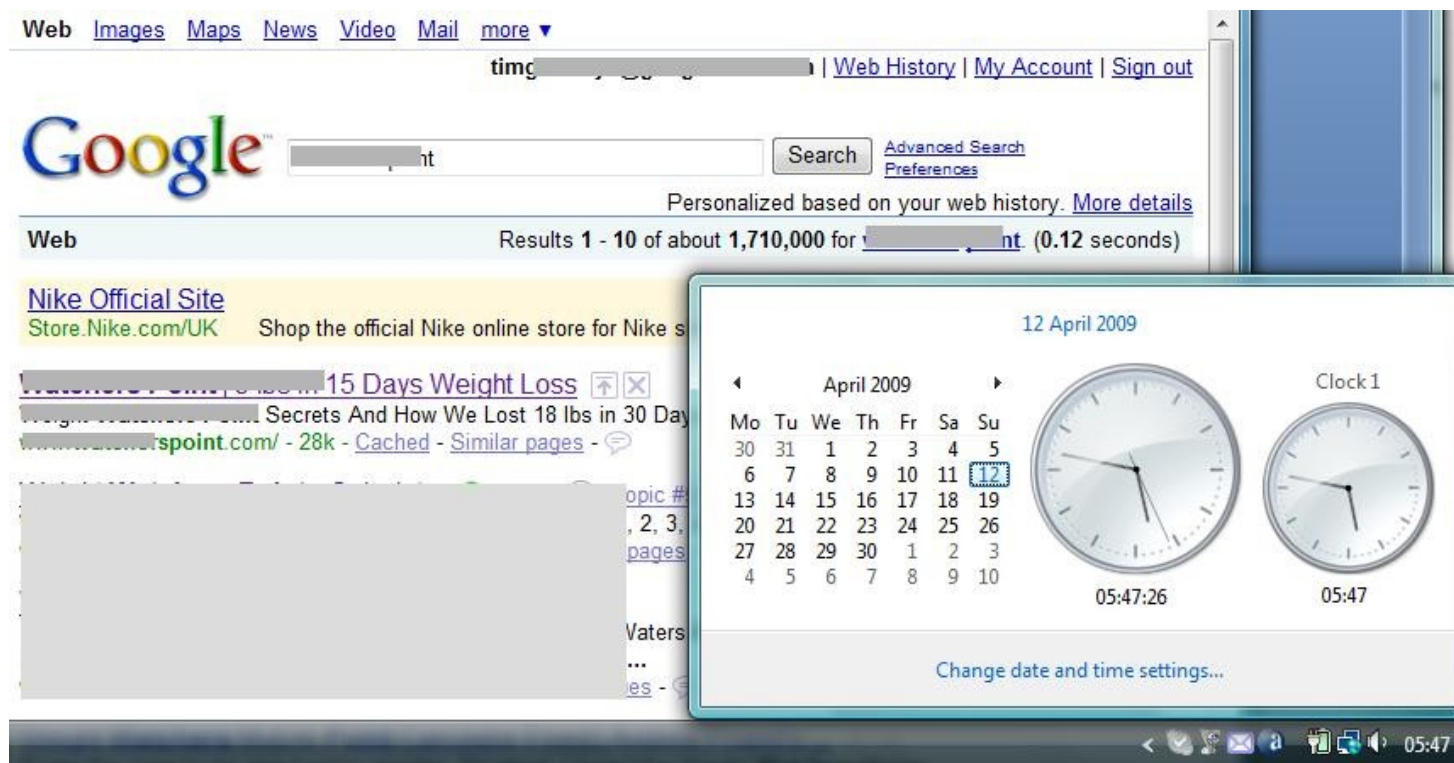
Web Images Maps News Video Mail more ▼

timg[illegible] | Web History | My Account | Sign out

Google™ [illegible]nt Search Advanced Search Preferences

Personalized based on your web history. More details

Web Results 1 - 10 of about 1,710,000 for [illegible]nt. (0.12 seconds)

Nike Official Site
Store.Nike.com/UK Shop the official Nike online store for Nike s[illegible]

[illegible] 15 Days Weight Loss
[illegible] Secrets And How We Lost 18 lbs in 30 Day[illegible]
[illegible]rspoint.com/ - 28k - Cached - Similar pages -

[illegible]opic #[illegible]
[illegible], 2, 3, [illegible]
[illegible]pages
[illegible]Vaters
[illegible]...
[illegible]es -

12 April 2009

◂ April 2009 ▸

| Mo | Tu | We | Th | Fr | Sa | Su |
|---|---|---|---|---|---|---|
| 30 | 31 | 1 | 2 | 3 | 4 | 5 |
| 6 | 7 | 8 | 9 | 10 | 11 | 12 |
| 13 | 14 | 15 | 16 | 17 | 18 | 19 |
| 20 | 21 | 22 | 23 | 24 | 25 | 26 |
| 27 | 28 | 29 | 30 | 1 | 2 | 3 |
| 4 | 5 | 6 | 7 | 8 | 9 | 10 |

Clock 1

05:47:26

05:47

Change date and time settings...

05:47